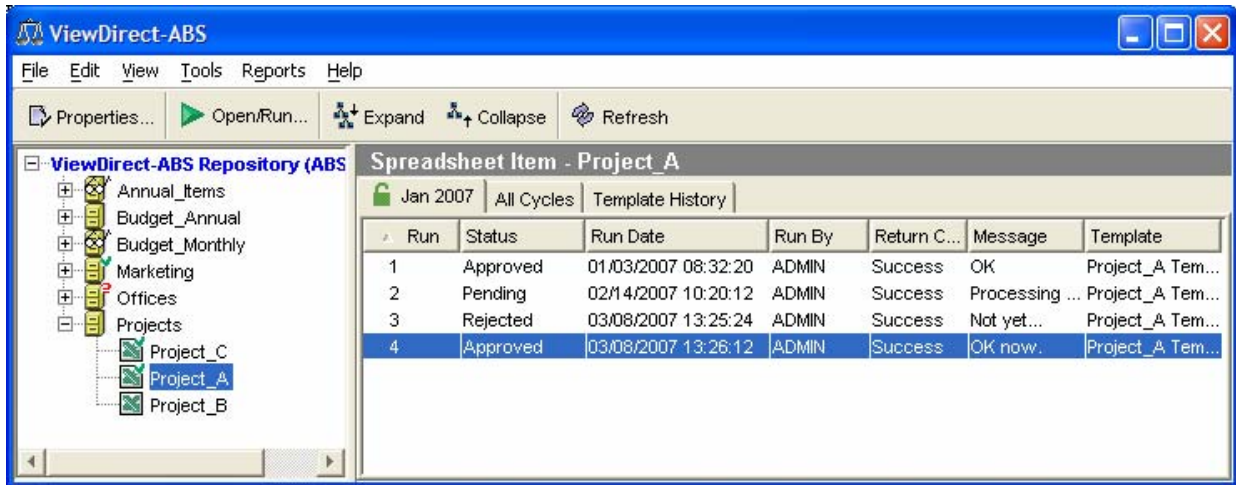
ViewDirect-ABS

File Edit View Tools Reports Help

Properties... Open/Run... Expand Collapse Refresh

ViewDirect-ABS Repository (ABS
Annual_Items
Budget_Annual
Budget_Monthly
Marketing
Offices
Projects
Project_C
Project_A
Project_B

Spreadsheet Item - Project_A

Jan 2007 | All Cycles | Template History

| Run | Status | Run Date | Run By | Return C... | Message | Template |
|---|---|---|---|---|---|---|
| 1 | Approved | 01/03/2007 08:32:20 | ADMIN | Success | OK | Project_A Tem... |
| 2 | Pending | 02/14/2007 10:20:12 | ADMIN | Success | Processing ... | Project_A Tem... |
| 3 | Rejected | 03/08/2007 13:25:24 | ADMIN | Success | Not yet... | Project_A Tem... |
| 4 | Approved | 03/08/2007 13:26:12 | ADMIN | Success | OK now. | Project_A Tem... |